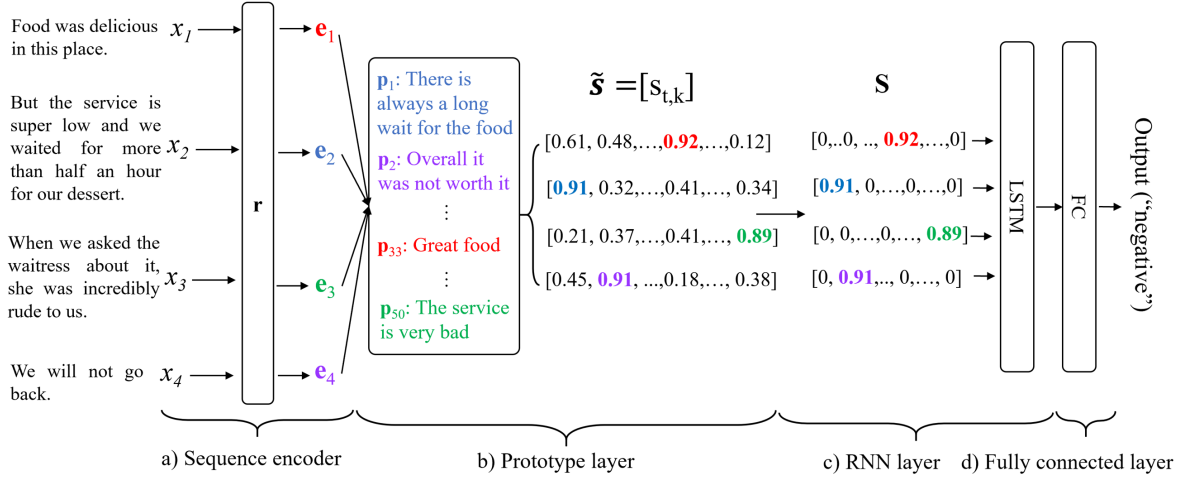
Food was delicious in this place.

$x_1$

But the service is super low and we waited for more than half an hour for our dessert.

$x_2$

When we asked the waitress about it, she was incredibly rude to us.

$x_3$

We will not go back.

$x_4$

r

$\mathbf{e}_1$

$\mathbf{e}_2$

$\mathbf{e}_3$

$\mathbf{e}_4$

$\mathbf{p}_1$: There is always a long wait for the food

$\mathbf{p}_2$: Overall it was not worth it

⋮

$\mathbf{p}_{33}$: Great food

⋮

$\mathbf{p}_{50}$: The service is very bad

$\tilde{\boldsymbol{s}} = [s_{t,k}]$

[0.61, 0.48,…,0.92,…,0.12]

[0.91, 0.32,…,0.41,…, 0.34]

[0.21, 0.37,…,0.41,…, 0.89]

[0.45, 0.91, ...,0.18,…, 0.38]

S

[0,..0, .., 0.92,…,0]

[0.91, 0,…,0,…,0]

[0, 0,…,0,…, 0.89]

[0, 0.91,.., 0,…, 0]

LSTM

FC

Output (“negative”)

a) Sequence encoder

b) Prototype layer

c) RNN layer

d) Fully connected layer